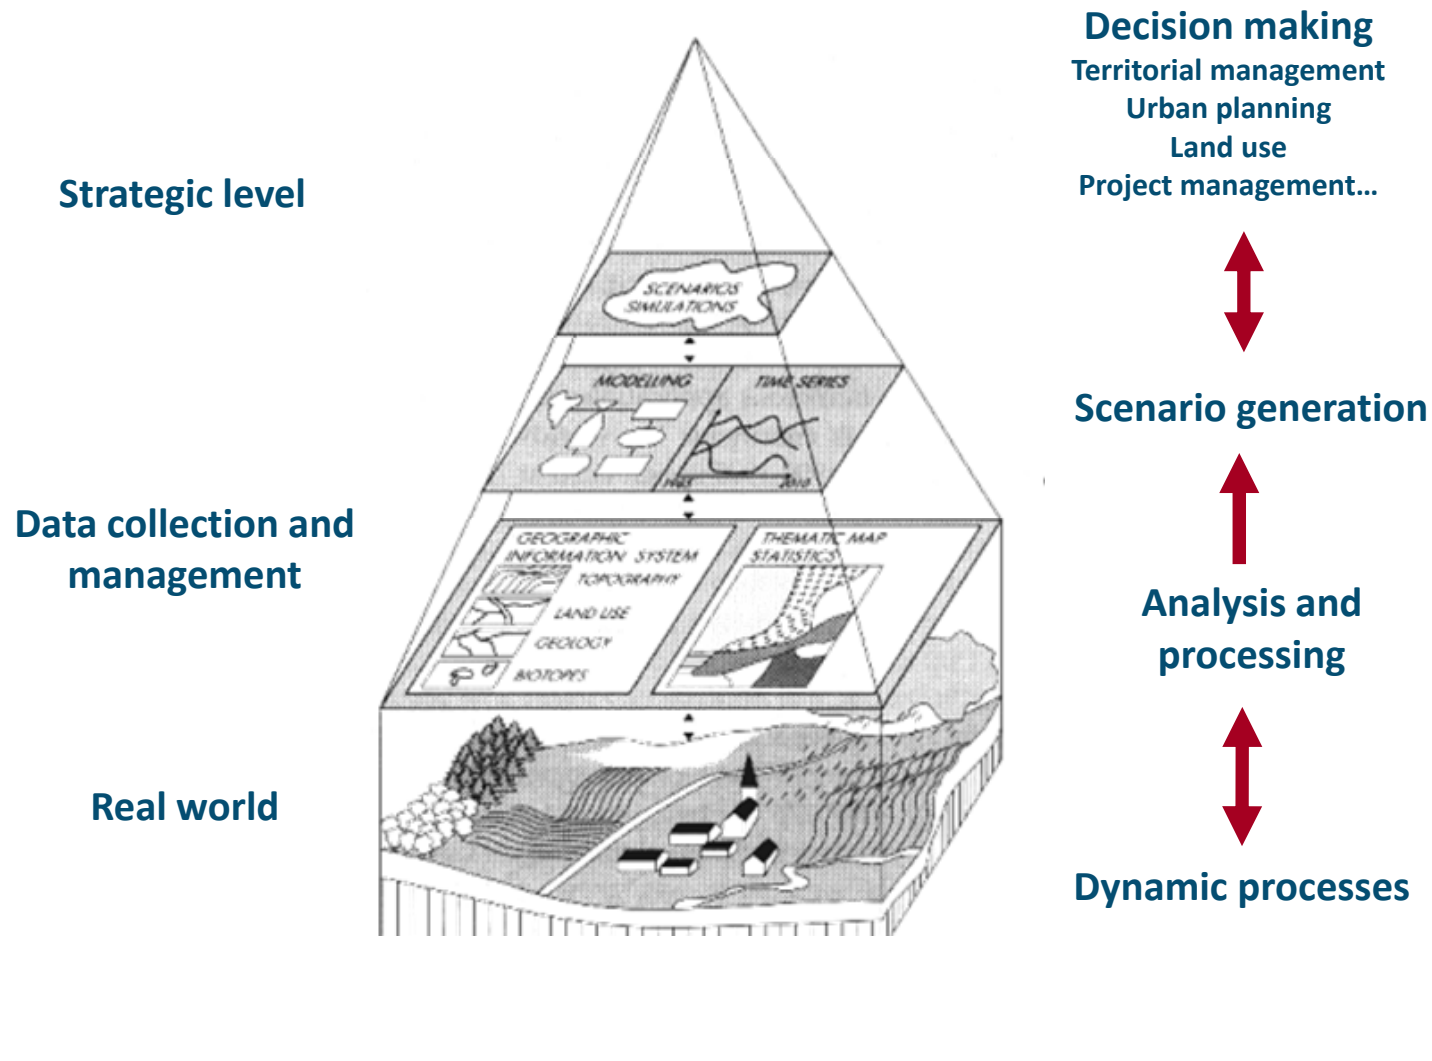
Decision making
Territorial management
Urban planning
Land use
Project management...

Strategic level

SCENARIOS
SIMULATIONS

MODELLING

TIME SERIES

Scenario generation

Data collection and management

GEOGRAPHIC INFORMATION SYSTEM
TOPOGRAPHY
LAND USE
GEOLOGY
BIOTOPES

THEMATIC MAP
STATISTICS

Analysis and processing

Real world

Dynamic processes